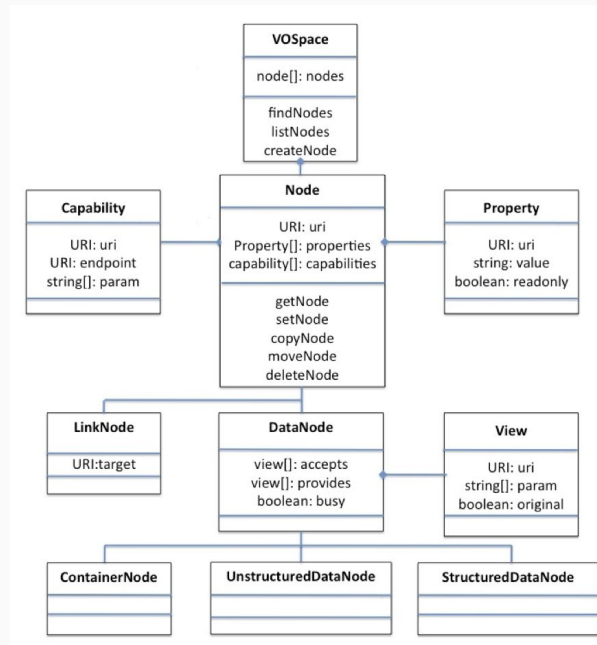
VOSpace

node[]: nodes

findNodes
listNodes
createNode

Capability

URI: uri
URI: endpoint
string[]: param

Node

URI: uri
Property[]: properties
capability[]: capabilities

getNode
setNode
copyNode
moveNode
deleteNode

Property

URI: uri
string: value
boolean: readonly

LinkNode

URI:target

DataNode

view[]: accepts
view[]: provides
boolean: busy

View

URI: uri
string[]: param
boolean: original

ContainerNode

UnstructuredDataNode

StructuredDataNode